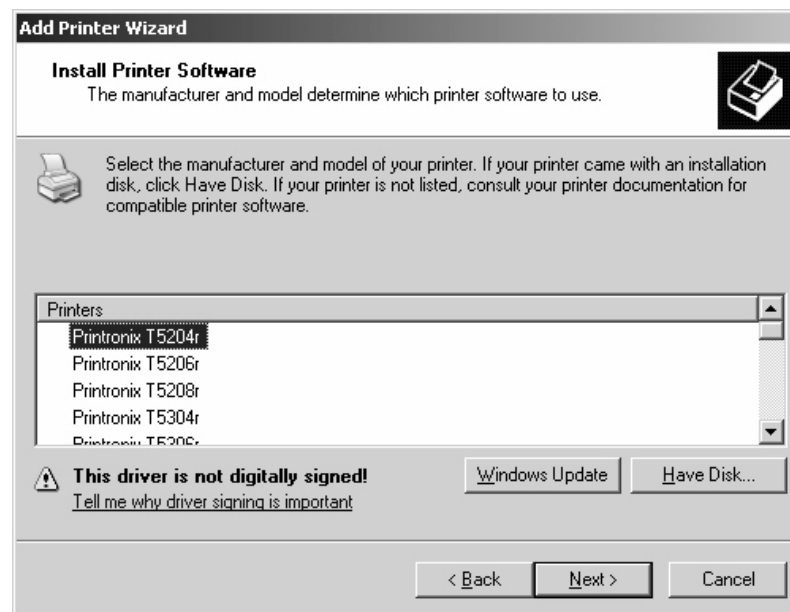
Add Printer Wizard

Install Printer Software
The manufacturer and model determine which printer software to use.

Select the manufacturer and model of your printer. If your printer came with an installation disk, click Have Disk. If your printer is not listed, consult your printer documentation for compatible printer software.

Printers
Printronix T5204r
Printronix T5206r
Printronix T5208r
Printronix T5304r
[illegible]

This driver is not digitally signed!
Tell me why driver signing is important

Windows Update
Have Disk...

< Back
Next >
Cancel